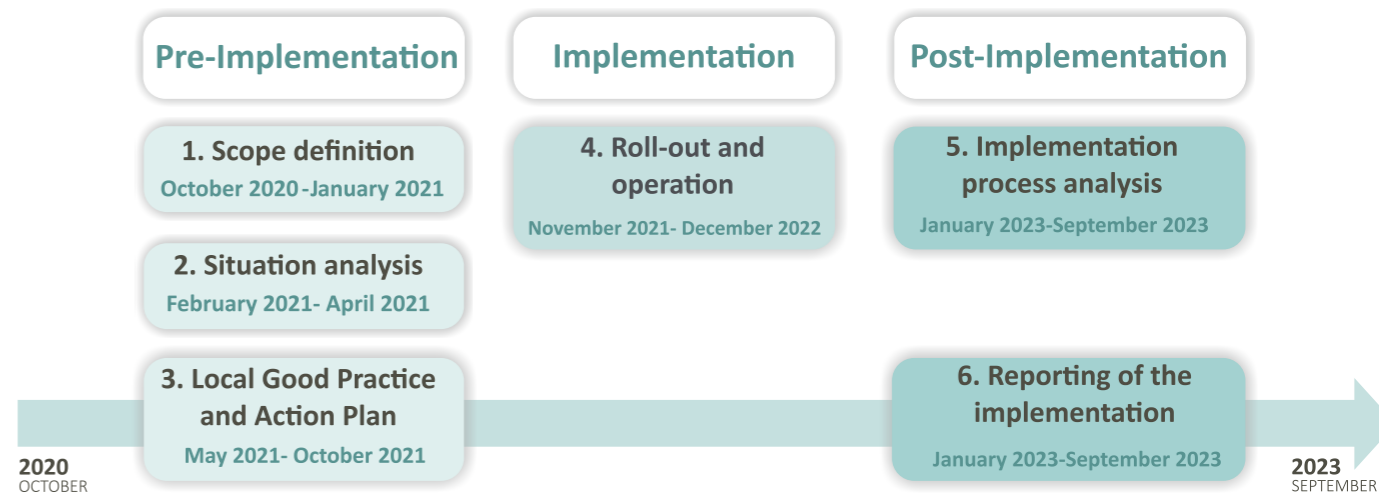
Pre-Implementation

1. Scope definition
October 2020 -January 2021

2. Situation analysis
February 2021- April 2021

3. Local Good Practice and Action Plan
May 2021- October 2021

Implementation

4. Roll-out and operation
November 2021- December 2022

Post-Implementation

5. Implementation process analysis
January 2023-September 2023

6. Reporting of the implementation
January 2023-September 2023

2020
OCTOBER

2023
SEPTEMBER